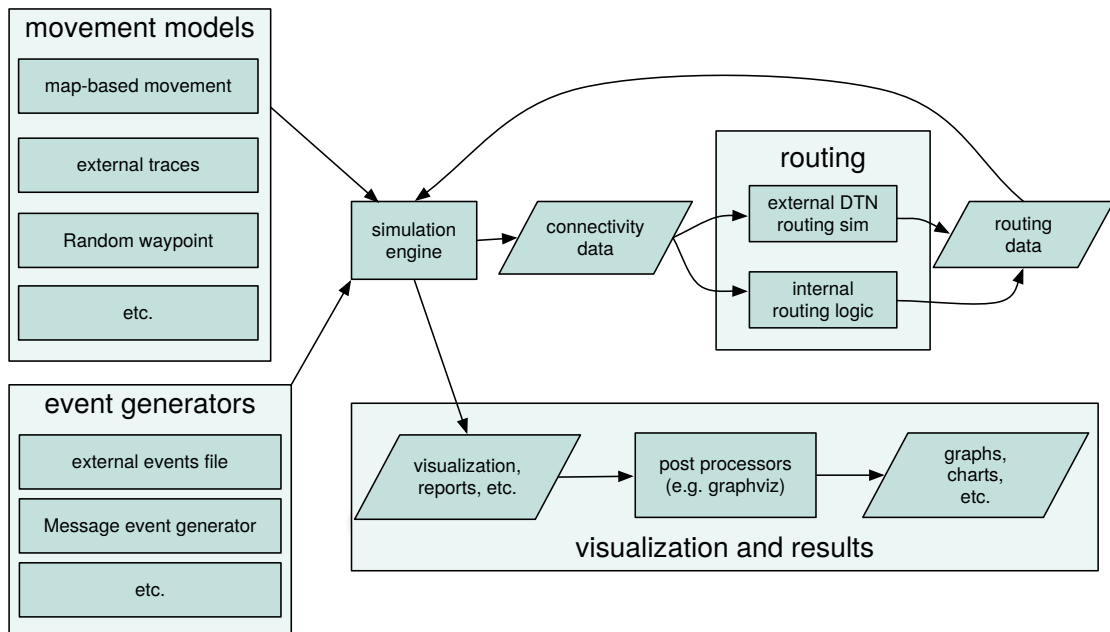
movement models

map-based movement

external traces

Random waypoint

etc.

event generators

external events file

Message event generator

etc.

simulation engine

connectivity data

routing

external DTN routing sim

internal routing logic

routing data

visualization, reports, etc.

post processors (e.g. graphviz)

graphs, charts, etc.

visualization and results